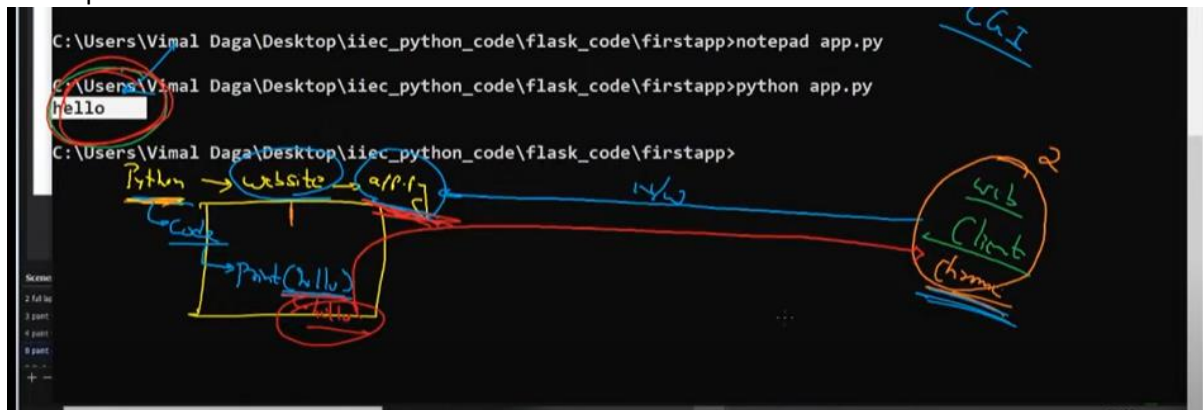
C:\Users\Vimal Daga\Desktop\iiec_python_code\flask_code\firstapp>notepad app.py

C:\Users\Vimal Daga\Desktop\iiec_python_code\flask_code\firstapp>python app.py
hello

C:\Users\Vimal Daga\Desktop\iiec_python_code\flask_code\firstapp>

CGI

Python → website → app.py

code

print(hello)

hello

1

N/w

2

web

Client

chrome

Scene

2 full
3 paint
4 paint
8 paint